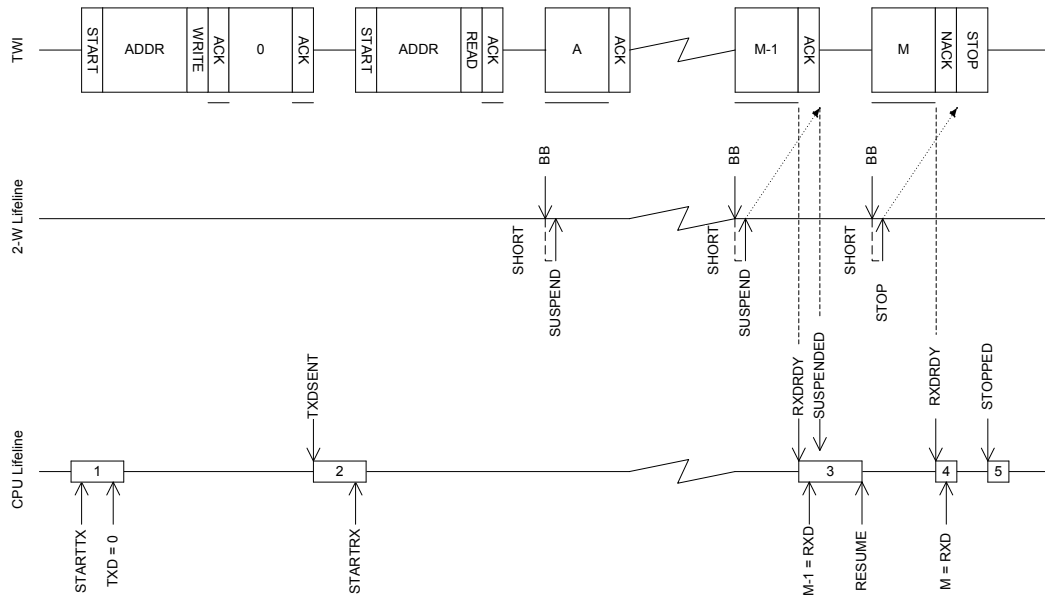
TWI

START ADDR WRITE ACK 0 ACK START ADDR READ ACK A ACK M-1 ACK M NACK STOP

2-W Lifeline

BB
SHORT
SUSPEND
BB
SHORT
SUSPEND
BB
SHORT
STOP

CPU Lifeline

TXDSENT
RXDRDY
SUSPENDED
RXDRDY
STOPPED

1 2 3 4 5

STARTTX
TXD = 0
STARTRX
M-1 = RXD
RESUME
M = RXD